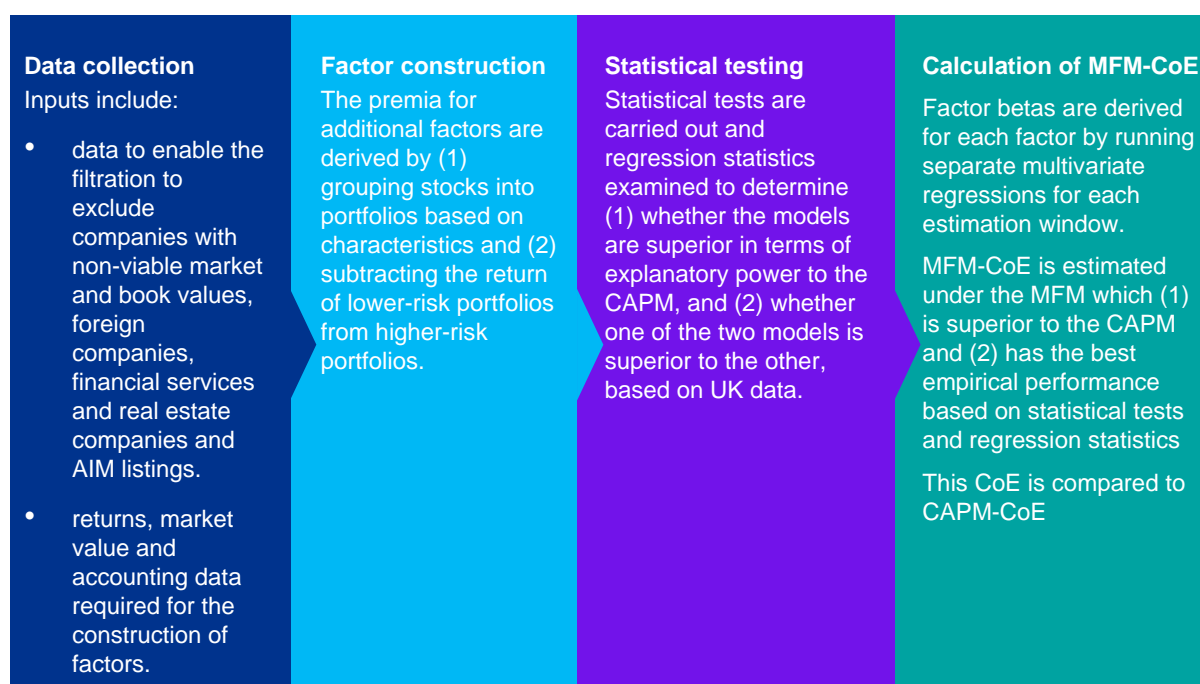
**Data collection**
Inputs include:

- data to enable the filtration to exclude companies with non-viable market and book values, foreign companies, financial services and real estate companies and AIM listings.
- returns, market value and accounting data required for the construction of factors.

**Factor construction**
The premia for additional factors are derived by (1) grouping stocks into portfolios based on characteristics and (2) subtracting the return of lower-risk portfolios from higher-risk portfolios.

**Statistical testing**
Statistical tests are carried out and regression statistics examined to determine (1) whether the models are superior in terms of explanatory power to the CAPM, and (2) whether one of the two models is superior to the other, based on UK data.

**Calculation of MFM-CoE**
Factor betas are derived for each factor by running separate multivariate regressions for each estimation window.

MFM-CoE is estimated under the MFM which (1) is superior to the CAPM and (2) has the best empirical performance based on statistical tests and regression statistics

This CoE is compared to CAPM-CoE